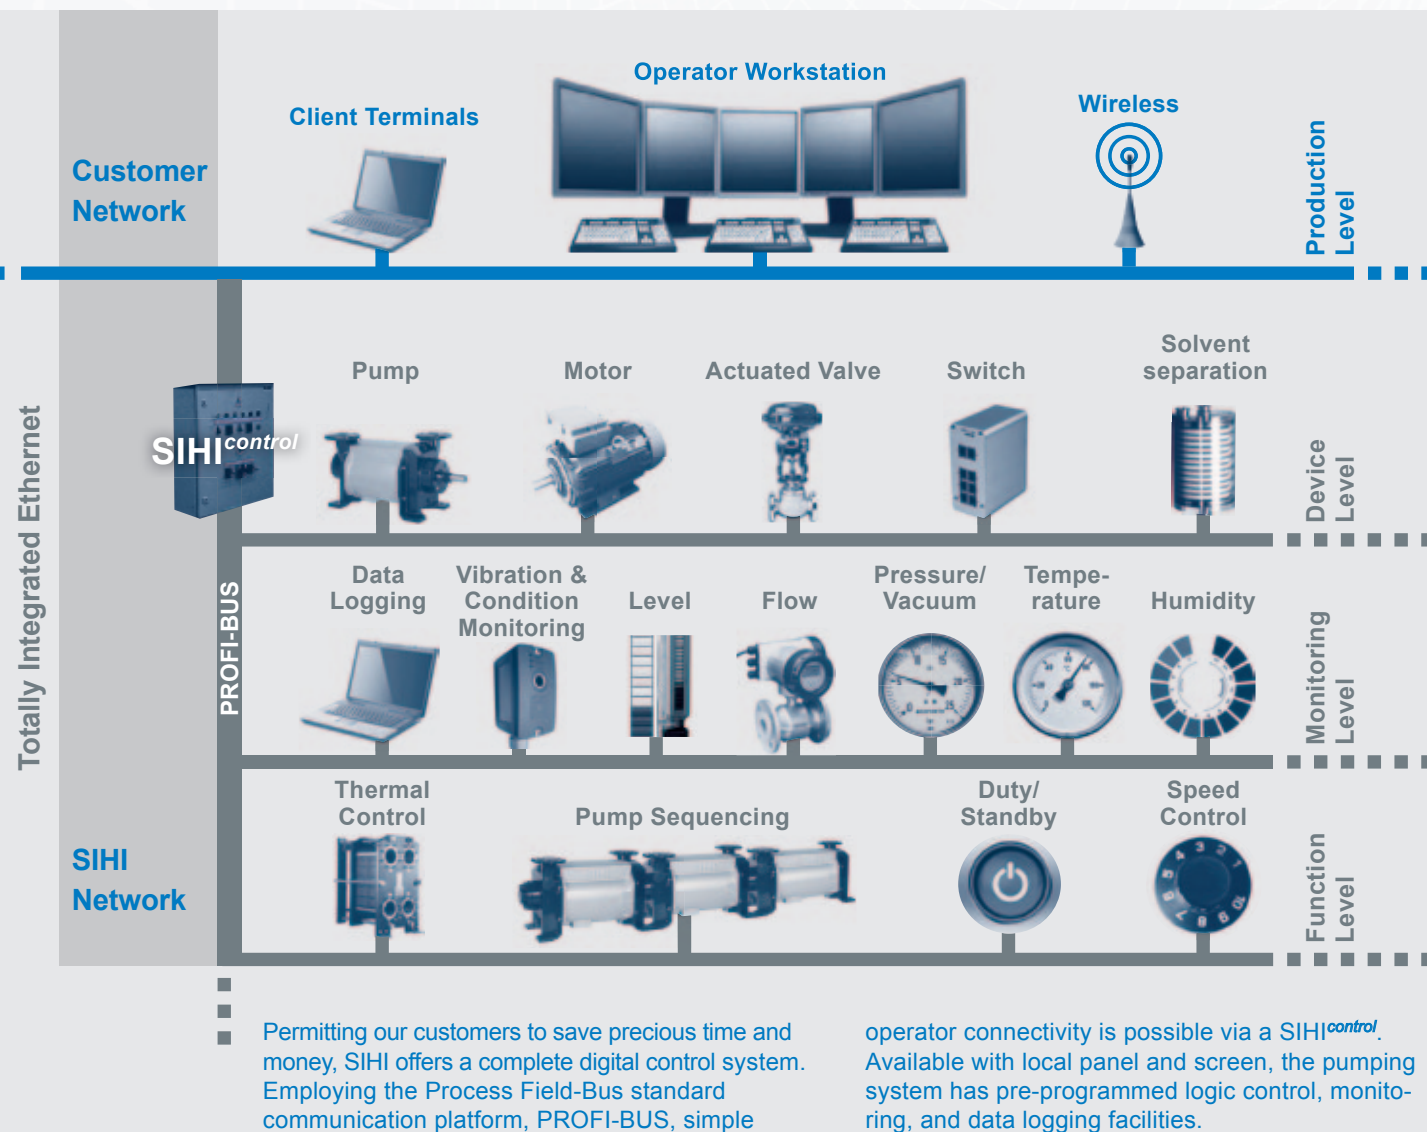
Customer Network

Client Terminals

Operator Workstation

Wireless

Production Level

Totally Integrated Ethernet

SIHI$^{control}$

PROFI-BUS

Pump

Motor

Actuated Valve

Switch

Solvent separation

Device Level

Data Logging

Vibration & Condition Monitoring

Level

Flow

Pressure/ Vacuum

Temperature

Humidity

Monitoring Level

SIHI Network

Thermal Control

Pump Sequencing

Duty/ Standby

Speed Control

Function Level

Permitting our customers to save precious time and money, SIHI offers a complete digital control system. Employing the Process Field-Bus standard communication platform, PROFI-BUS, simple

operator connectivity is possible via a SIHI$^{control}$. Available with local panel and screen, the pumping system has pre-programmed logic control, monitoring, and data logging facilities.